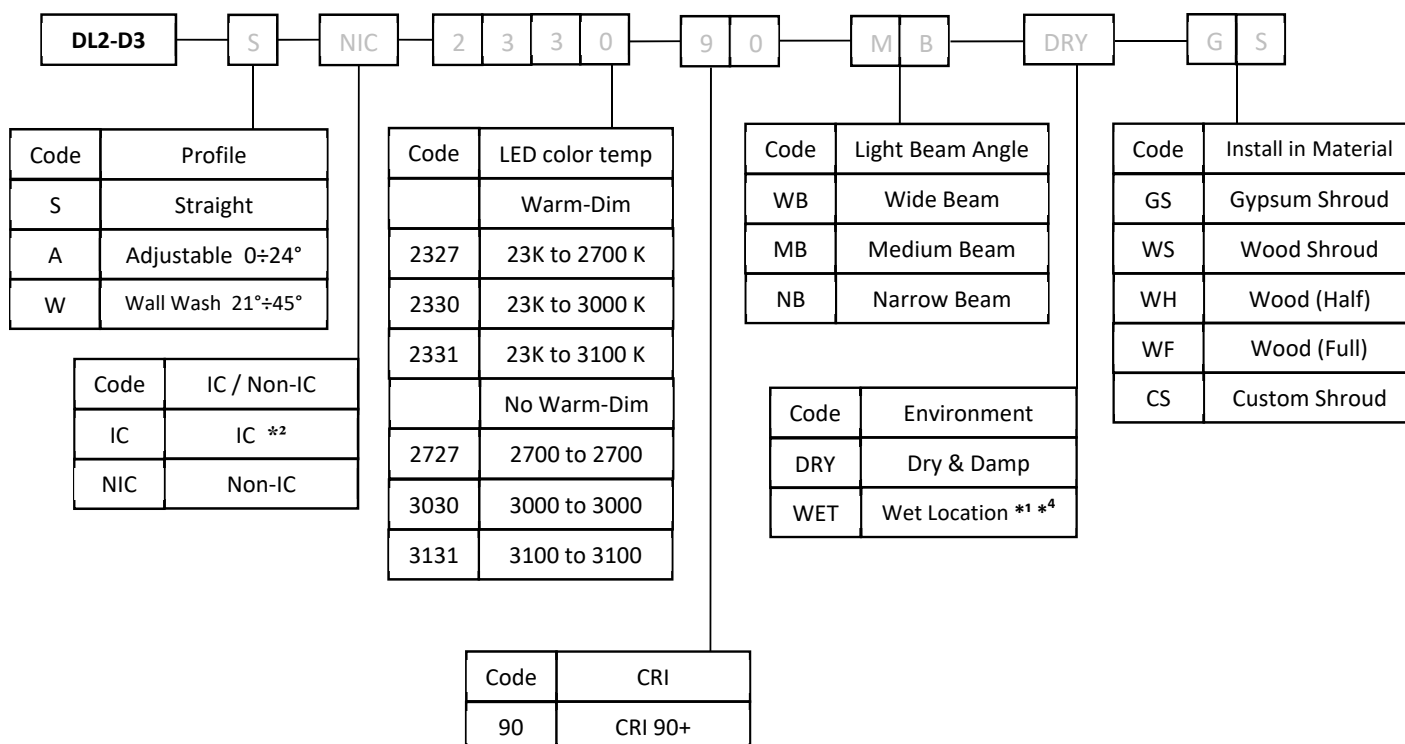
DL2-D3 S NIC 2 3 3 0 9 0 M B DRY G S

| Code | Profile |
|---|---|
| S | Straight |
| A | Adjustable 0÷24° |
| W | Wall Wash 21°÷45° |

| Code | IC / Non-IC |
|---|---|
| IC | IC *² |
| NIC | Non-IC |

| Code | LED color temp |
|---|---|
| | Warm-Dim |
| 2327 | 23K to 2700 K |
| 2330 | 23K to 3000 K |
| 2331 | 23K to 3100 K |
| | No Warm-Dim |
| 2727 | 2700 to 2700 |
| 3030 | 3000 to 3000 |
| 3131 | 3100 to 3100 |

| Code | CRI |
|---|---|
| 90 | CRI 90+ |

| Code | Light Beam Angle |
|---|---|
| WB | Wide Beam |
| MB | Medium Beam |
| NB | Narrow Beam |

| Code | Environment |
|---|---|
| DRY | Dry & Damp |
| WET | Wet Location *¹ *⁴ |

| Code | Install in Material |
|---|---|
| GS | Gypsum Shroud |
| WS | Wood Shroud |
| WH | Wood (Half) |
| WF | Wood (Full) |
| CS | Custom Shroud |